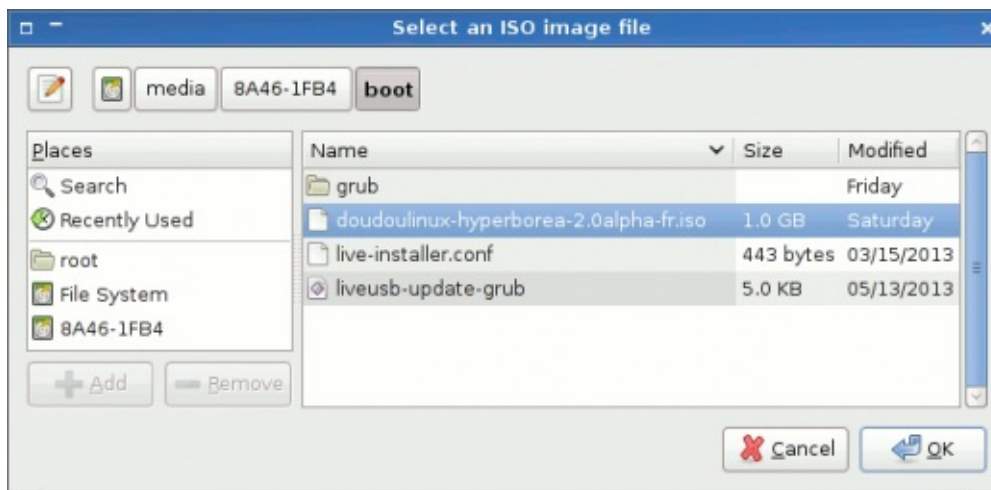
Select an ISO image file

media 8A46-1FB4 boot

Places
Search
Recently Used
root
File System
8A46-1FB4

Add Remove

| Name | Size | Modified |
|---|---|---|
| grub | | Friday |
| doudoulinux-hyperborea-2.0alpha-fr.iso | 1.0 GB | Saturday |
| live-installer.conf | 443 bytes | 03/15/2013 |
| liveusb-update-grub | 5.0 KB | 05/13/2013 |

Cancel OK